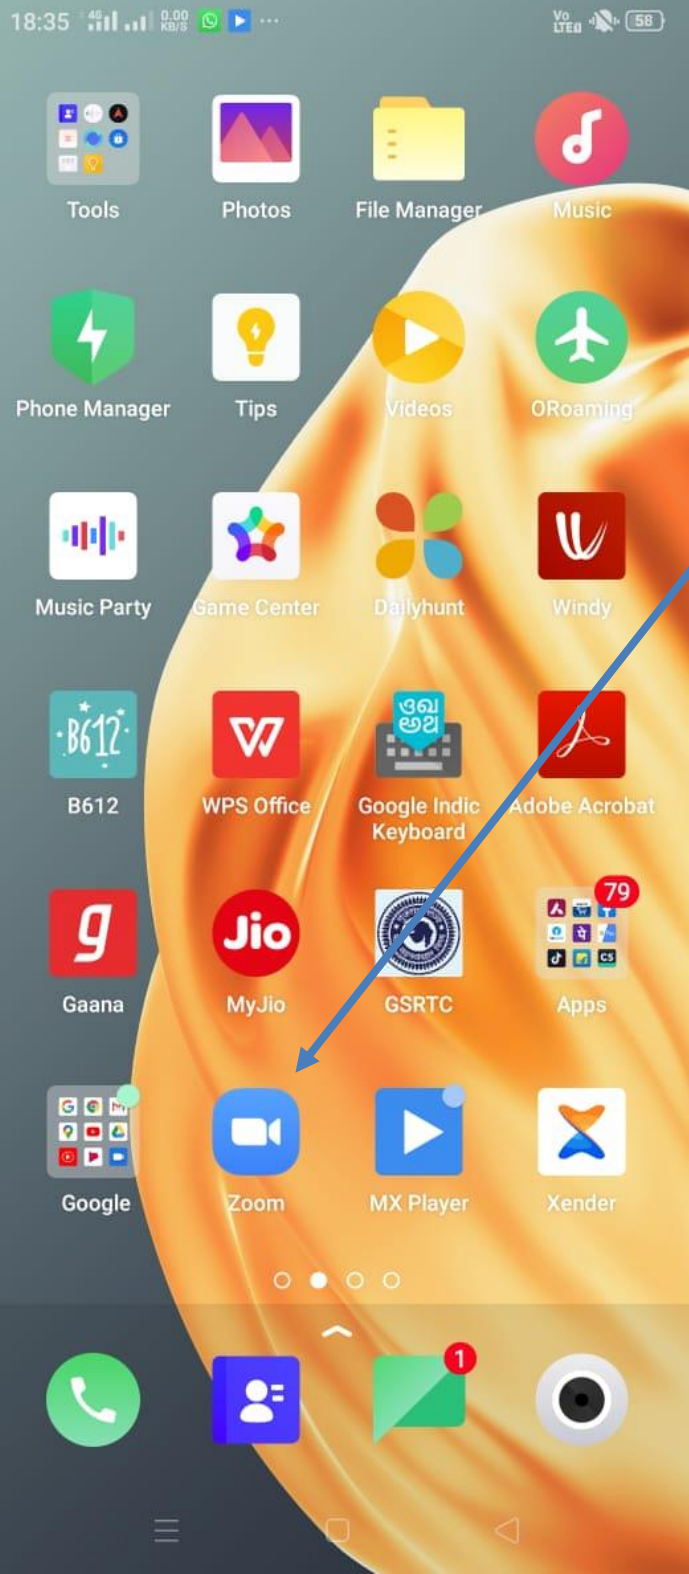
18:35 4G 0.00 KB/S Vo LTE 58

Tools
Photos
File Manager
Music
Phone Manager
Tips
Videos
ORoaming
Music Party
Game Center
Dailyhunt
Windy
B612
WPS Office
Google Indic Keyboard
Adobe Acrobat
Gaana
MyJio
GSRTC
79
Apps
Google
Zoom
MX Player
Xender
1